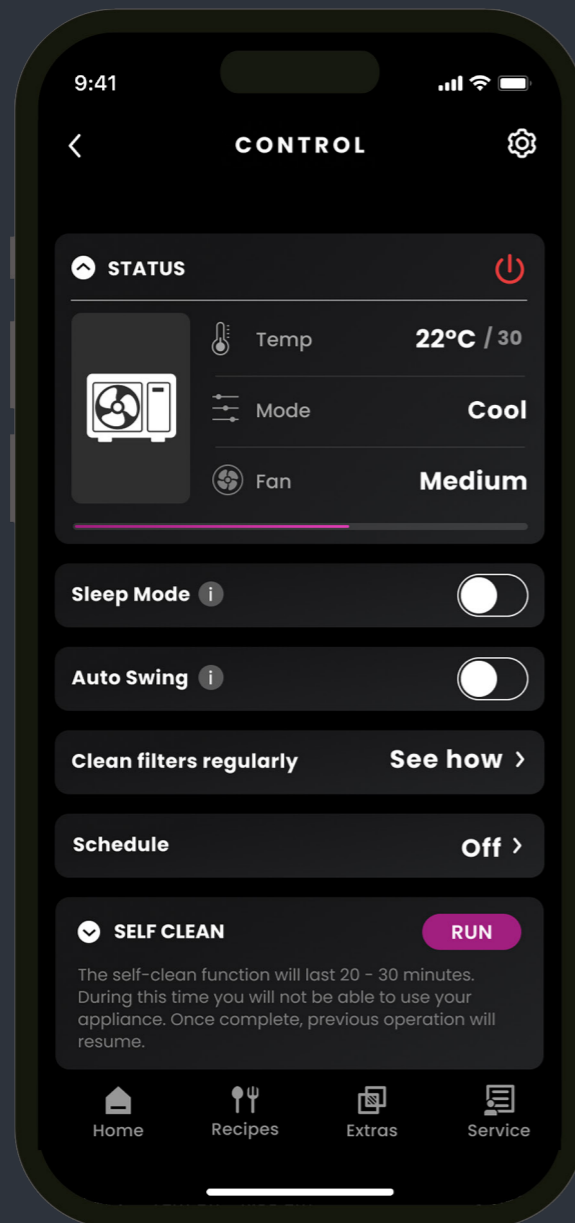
9:41

CONTROL

STATUS

Temp 22°C / 30

Mode Cool

Fan Medium

Sleep Mode i

Auto Swing i

Clean filters regularly See how >

Schedule Off >

SELF CLEAN RUN

The self-clean function will last 20 - 30 minutes. During this time you will not be able to use your appliance. Once complete, previous operation will resume.

Home Recipes Extras Service